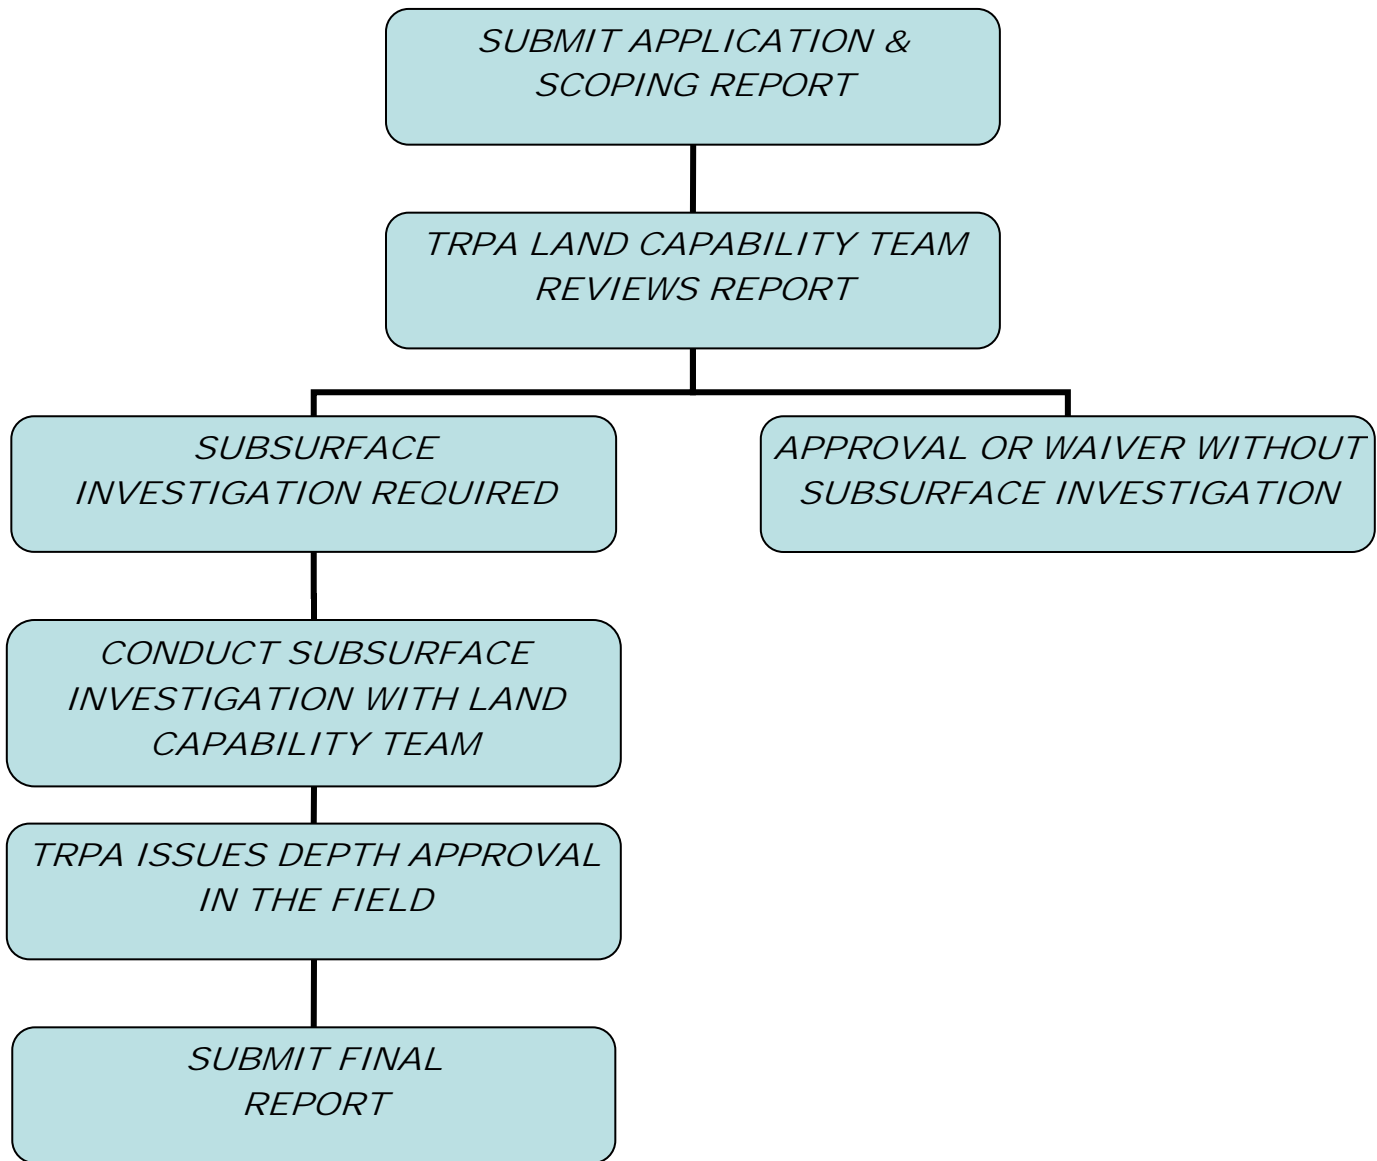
SUBMIT APPLICATION & SCOPING REPORT

TRPA LAND CAPABILITY TEAM REVIEWS REPORT

SUBSURFACE INVESTIGATION REQUIRED

APPROVAL OR WAIVER WITHOUT SUBSURFACE INVESTIGATION

CONDUCT SUBSURFACE INVESTIGATION WITH LAND CAPABILITY TEAM

TRPA ISSUES DEPTH APPROVAL IN THE FIELD

SUBMIT FINAL REPORT